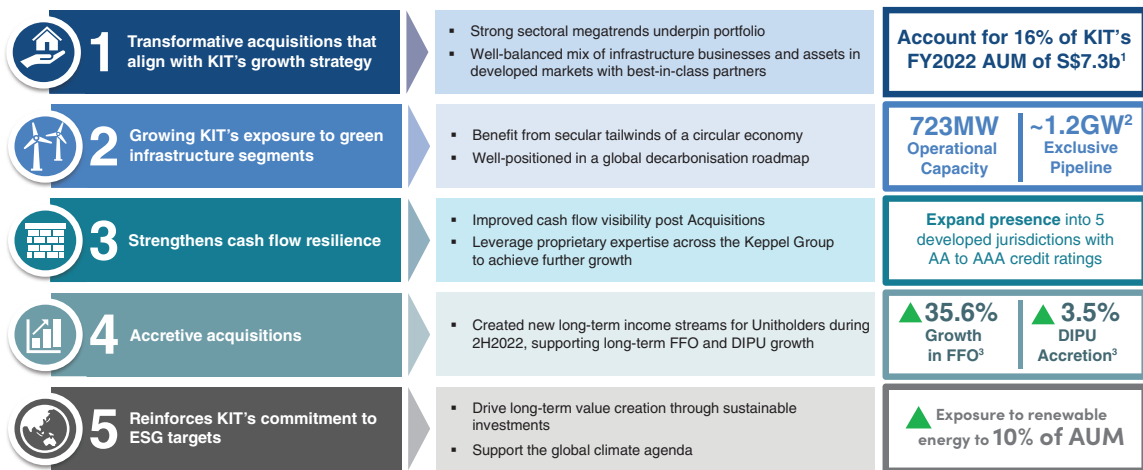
1 Transformative acquisitions that align with KIT's growth strategy

Strong sectoral megatrends underpin portfolio

Well-balanced mix of infrastructure businesses and assets in developed markets with best-in-class partners

Account for 16% of KIT's FY2022 AUM of S$7.3b$^{1}$

2 Growing KIT's exposure to green infrastructure segments

Benefit from secular tailwinds of a circular economy

Well-positioned in a global decarbonisation roadmap

723MW Operational Capacity

~1.2GW$^{2}$ Exclusive Pipeline

3 Strengthens cash flow resilience

Improved cash flow visibility post Acquisitions

Leverage proprietary expertise across the Keppel Group to achieve further growth

Expand presence into 5 developed jurisdictions with AA to AAA credit ratings

4 Accretive acquisitions

Created new long-term income streams for Unitholders during 2H2022, supporting long-term FFO and DIPU growth

35.6% Growth in FFO$^{3}$

3.5% DIPU Accretion$^{3}$

5 Reinforces KIT's commitment to ESG targets

Drive long-term value creation through sustainable investments

Support the global climate agenda

Exposure to renewable energy to 10% of AUM